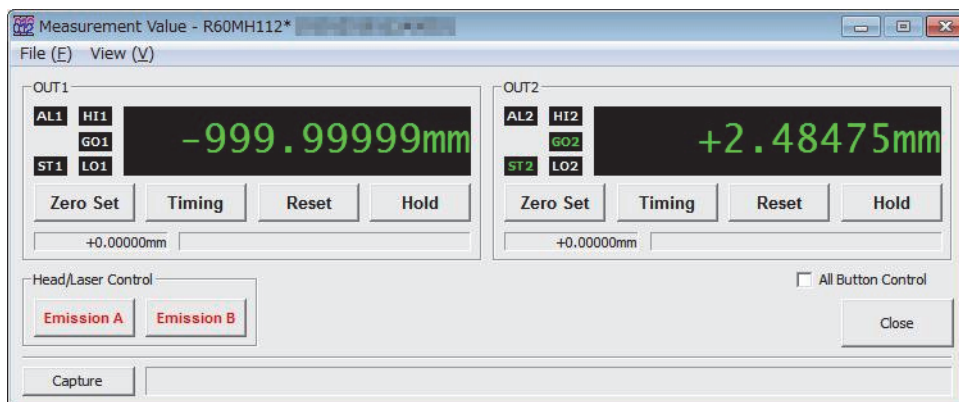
Measurement Value - R60MH112* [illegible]

File (F) View (V)

OUT1

AL1 HI1 GO1 ST1 LO1

-999.99999mm

Zero Set Timing Reset Hold

+0.00000mm

OUT2

AL2 HI2 GO2 ST2 LO2

+2.48475mm

Zero Set Timing Reset Hold

+0.00000mm

Head/Laser Control

Emission A Emission B

All Button Control

Close

Capture